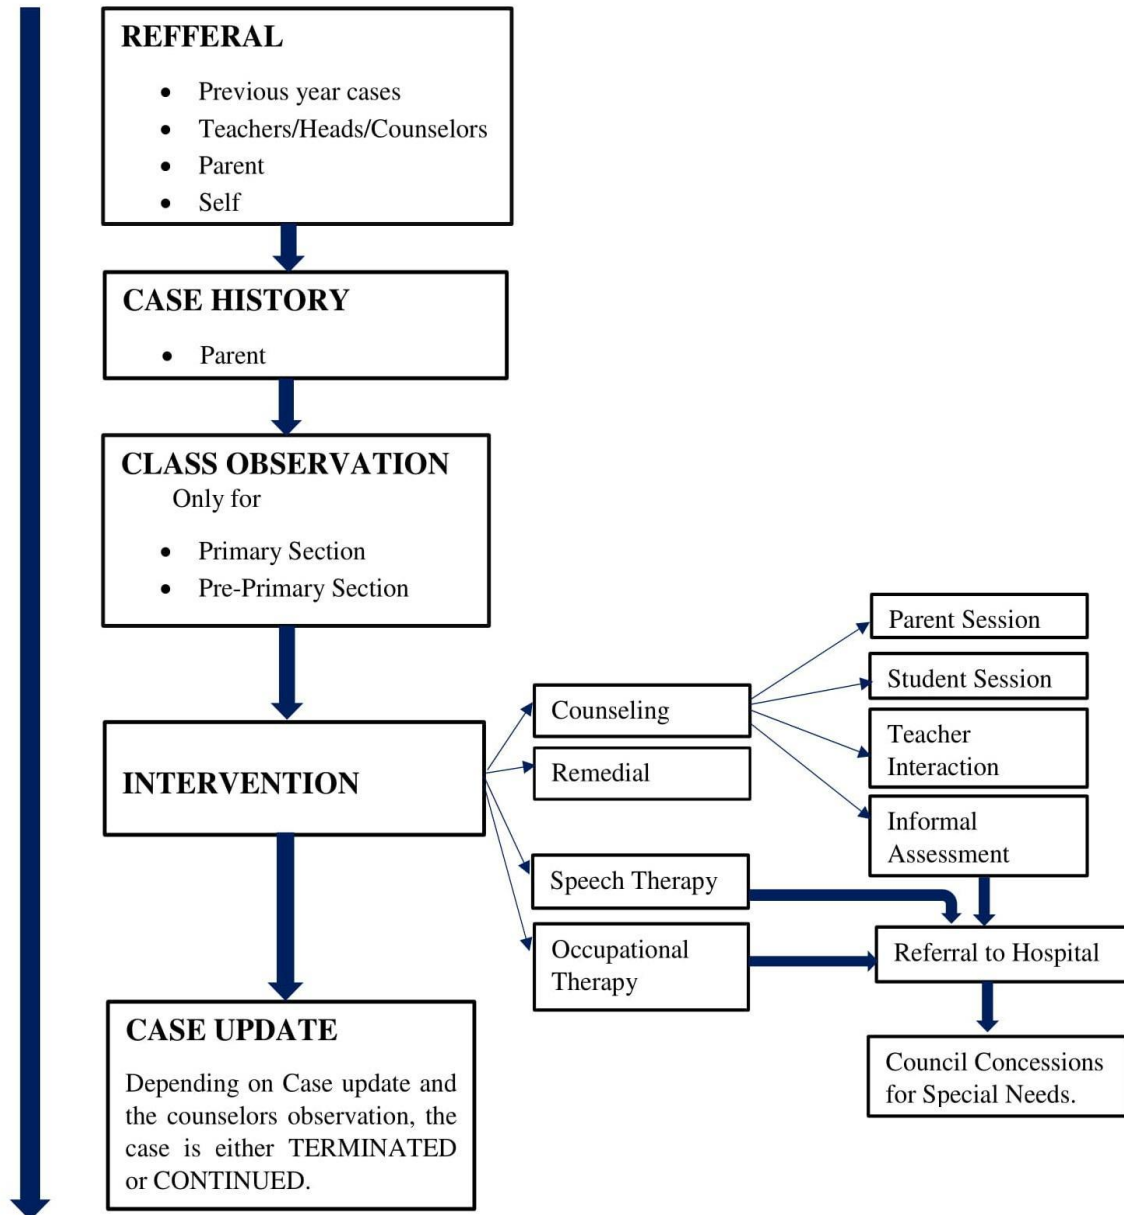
REFFERAL

- Previous year cases
- Teachers/Heads/Counselors
- Parent
- Self

CASE HISTORY

- Parent

CLASS OBSERVATION
Only for

- Primary Section
- Pre-Primary Section

INTERVENTION

Counseling

Remedial

Speech Therapy

Occupational Therapy

Parent Session

Student Session

Teacher Interaction

Informal Assessment

Referral to Hospital

Council Concessions for Special Needs.

CASE UPDATE

Depending on Case update and the counselors observation, the case is either TERMINATED or CONTINUED.